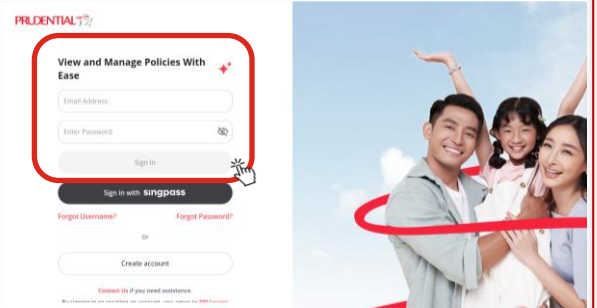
PRUDENTIAL

View and Manage Policies With Ease

Email Address

Enter Password

Sign in

Sign in with singpass

Forgot Username?

Forgot Password?

Or

Create account

Contact Us if you need assistance.

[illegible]